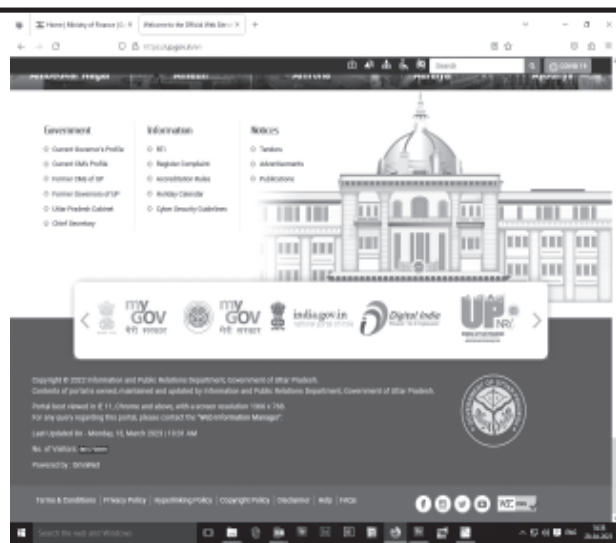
Home | Ministry of Finance | G × Welcome to the Official Web Direct × +

Search

COVID-19

Government
Current Governor's Profile
Current CM's Profile
Former CMs of UP
Former Governors of UP
Uttar Pradesh Cabinet
Chief Secretary

Information
RTI
Register Complaint
Accreditation Rules
Holiday Calendar
Cyber Security Guidelines

Notices
Tenders
Advertisements
Publications

my GOV मेरी सरकार

my GOV मेरी सरकार

india.gov.in

Digital India

UP NRI

Copyright © 2022 Information and Public Relations Department, Government of Uttar Pradesh.
Contents of portal is owned, maintained and updated by Information and Public Relations Department, Government of Uttar Pradesh.

Portal best viewed in IE 11, Chrome and above, with a screen resolution 1366 x 768.
For any query regarding this portal, please contact the "Web Information Manager".

Last Updated On : Monday, 13, March 2023 | 10:01 AM

No. of Visitors: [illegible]

Powered by : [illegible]

Terms & Conditions | Privacy Policy | Hyperlinking Policy | Copyright Policy | Disclaimer | Help | FAQs

Search the web and Windows